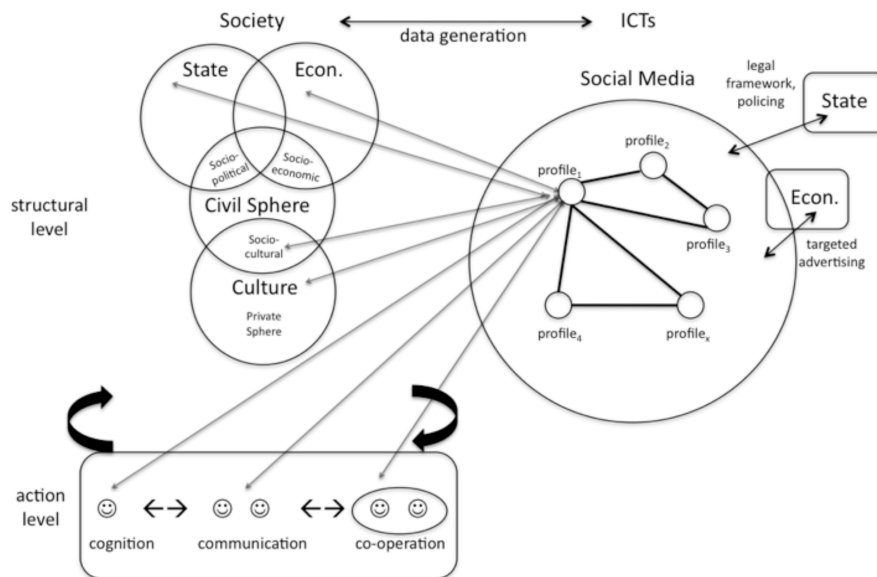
Society

data generation

ICTs

State

Econ.

Socio-political

Socio-economic

Civil Sphere

Socio-cultural

Culture

Private Sphere

structural level

Social Media

legal framework, policing

State

profile$_1$

profile$_2$

profile$_3$

profile$_4$

profile$_x$

Econ.

targeted advertising

action level

☺ ←→ ☺ ☺ ←→ ☺ ☺

cognition

communication

co-operation